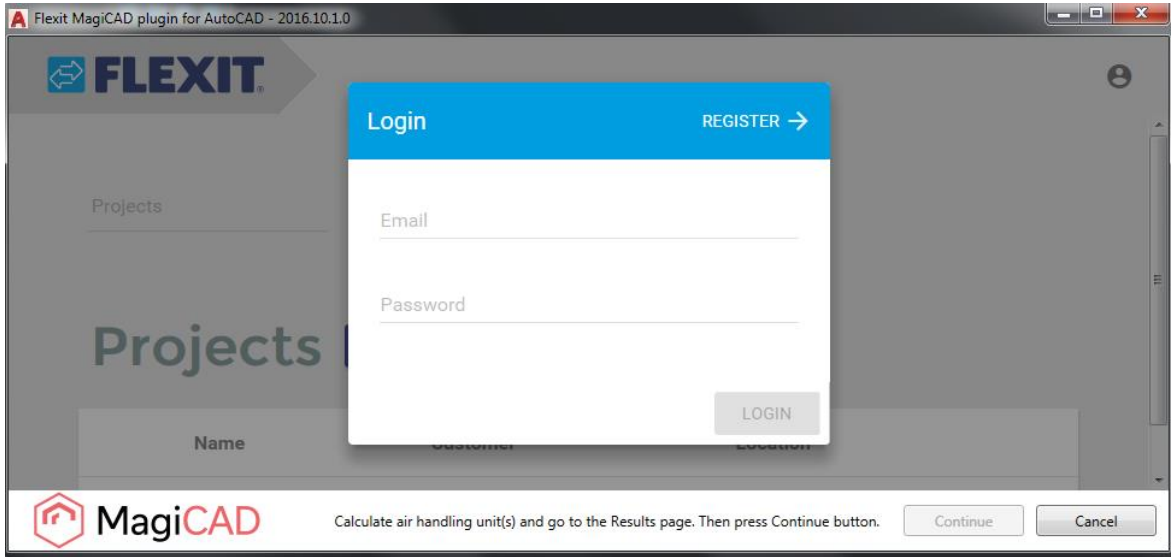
Flexit MagiCAD plugin for AutoCAD - 2016.10.1.0

FLEXIT

Projects

Projects

Name

Login

REGISTER →

Email

Password

LOGIN

MagiCAD

Calculate air handling unit(s) and go to the Results page. Then press Continue button.

Continue

Cancel